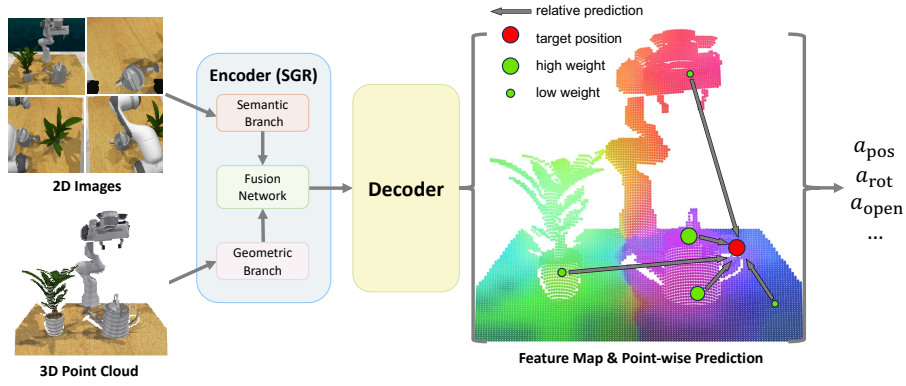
2D Images

3D Point Cloud

Encoder (SGR)

Semantic Branch

Fusion Network

Geometric Branch

Decoder

relative prediction

target position

high weight

low weight

Feature Map & Point-wise Prediction

$a_{\text{pos}}$
$a_{\text{rot}}$
$a_{\text{open}}$
...